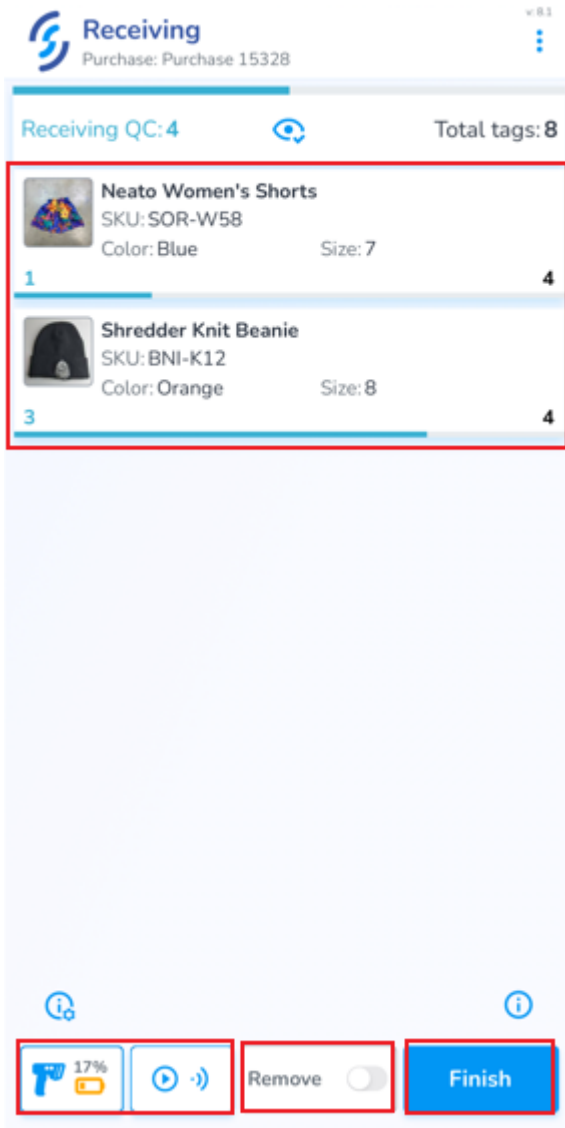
Receiving
Purchase: Purchase 15328
v 8.1

Receiving QC: 4
Total tags: 8

Neato Women's Shorts
SKU: SOR-W58
Color: Blue
Size: 7
1
4

Shredder Knit Beanie
SKU: BNI-K12
Color: Orange
Size: 8
3
4

17%
Remove
Finish